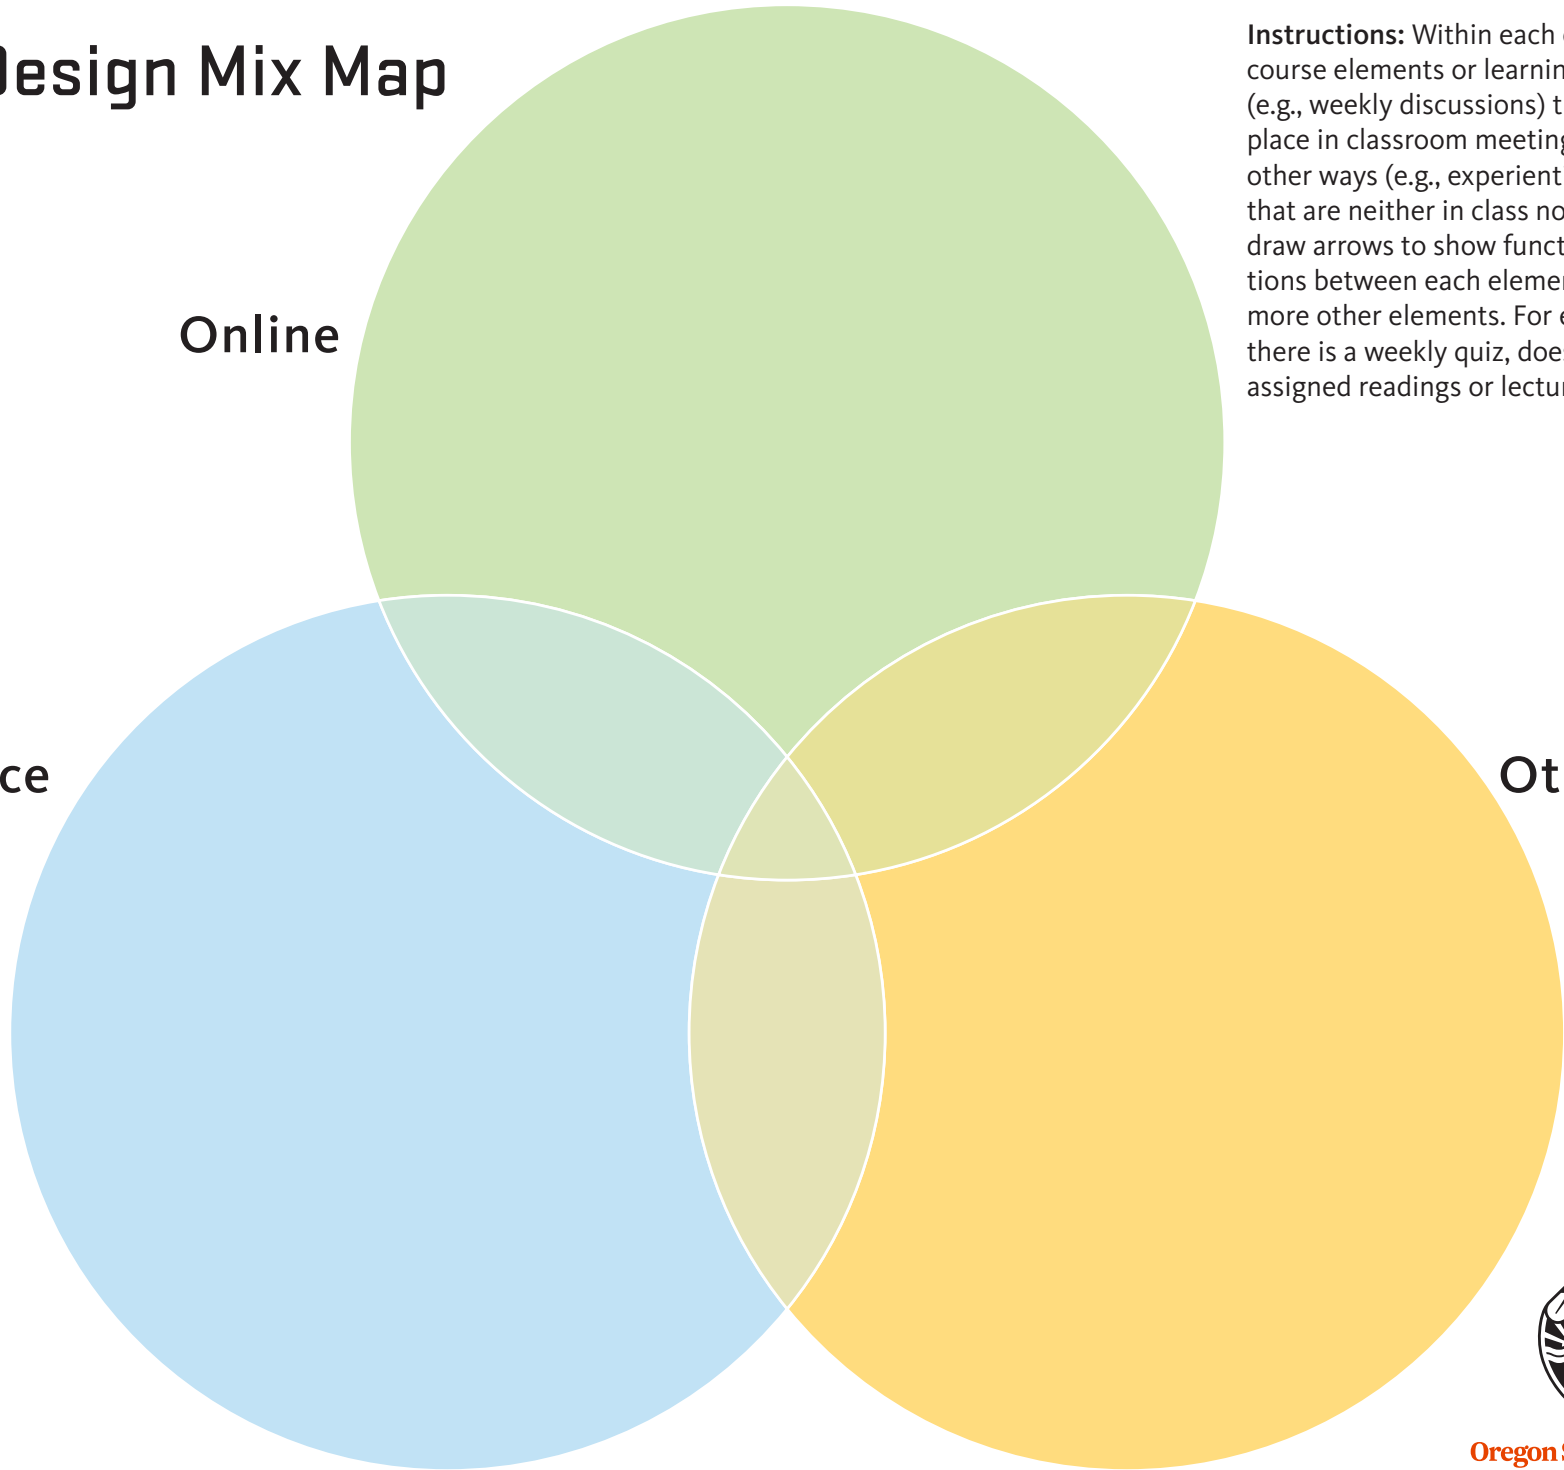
Design Mix Map

Instructions: Within each course elements or learnin (e.g., weekly discussions) t place in classroom meeting other ways (e.g., experient that are neither in class no draw arrows to show funct tions between each elemen more other elements. For e there is a weekly quiz, doe assigned readings or lectu

Online

ce

Ot

Oregon S